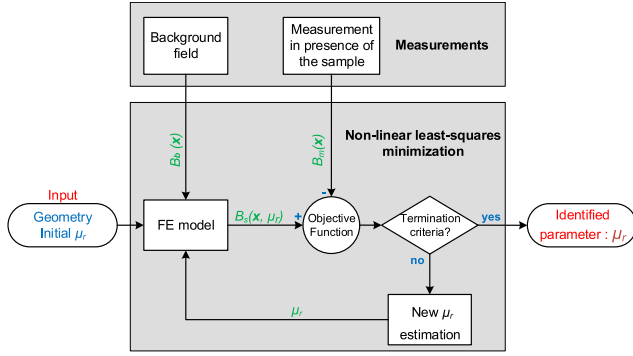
Background field

Measurement in presence of the sample

Measurements

$B_b(\boldsymbol{x})$

$B_m(\boldsymbol{x})$

Non-linear least-squares minimization

Input

Geometry
Initial $\mu_r$

FE model

$B_s(\boldsymbol{x}, \mu_r)$

+

-

Objective Function

Termination criteria?

yes

no

Identified parameter : $\mu_r$

$\mu_r$

New $\mu_r$ estimation